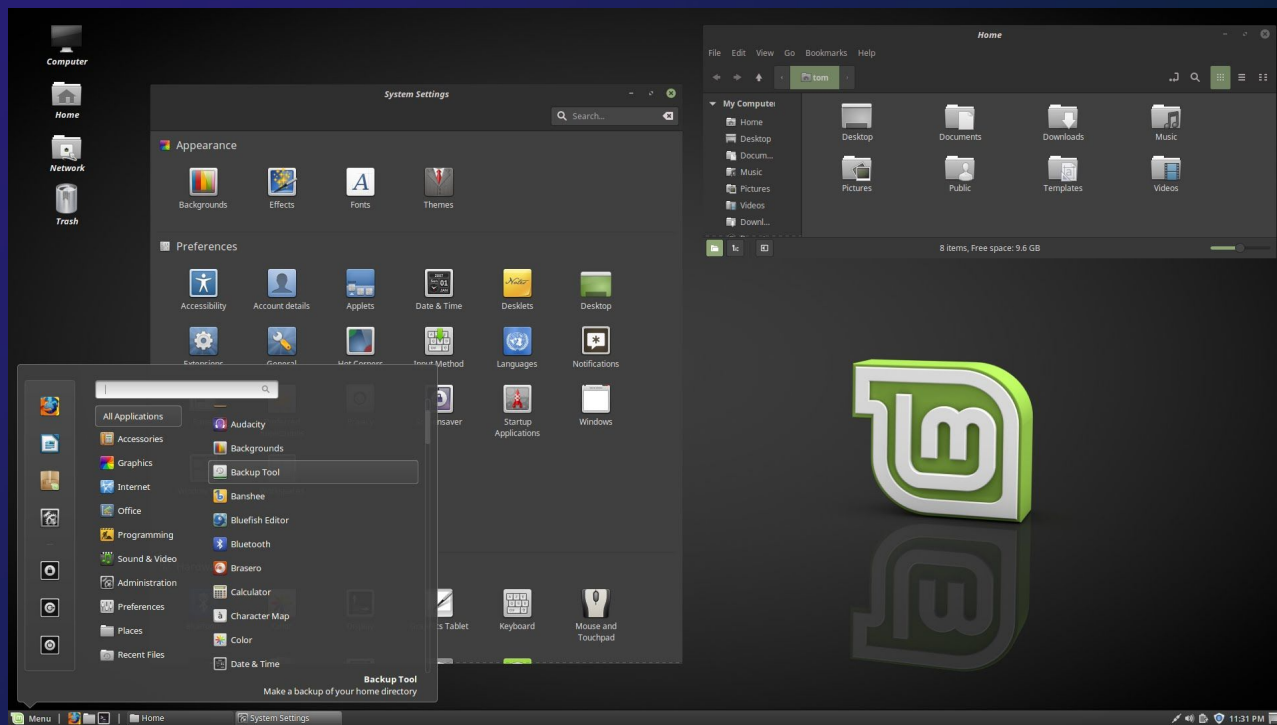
Computer
Home
Network
Trash

System Settings
Search...

Appearance
Backgrounds
Effects
Fonts
Themes

Preferences
Accessibility
Account details
Applets
Date & Time
Desklets
Desktop
Extensions
General
Hot Corners
Input Method
Languages
Notifications
nsaver
Startup Applications
Windows
s Tablet
Keyboard
Mouse and Touchpad

Home
File Edit View Go Bookmarks Help
tom
My Computer
Home
Desktop
Docum...
Music
Pictures
Videos
Downl...
Desktop
Documents
Downloads
Music
Pictures
Public
Templates
Videos
8 items, Free space: 9.6 GB

All Applications
Accessories
Graphics
Internet
Office
Programming
Sound & Video
Administration
Preferences
Places
Recent Files
Audacity
Backgrounds
Backup Tool
Banshee
Bluefish Editor
Bluetooth
Brasero
Calculator
Character Map
Color
Date & Time
Backup Tool
Make a backup of your home directory

Menu
Home
System Settings
11:31 PM